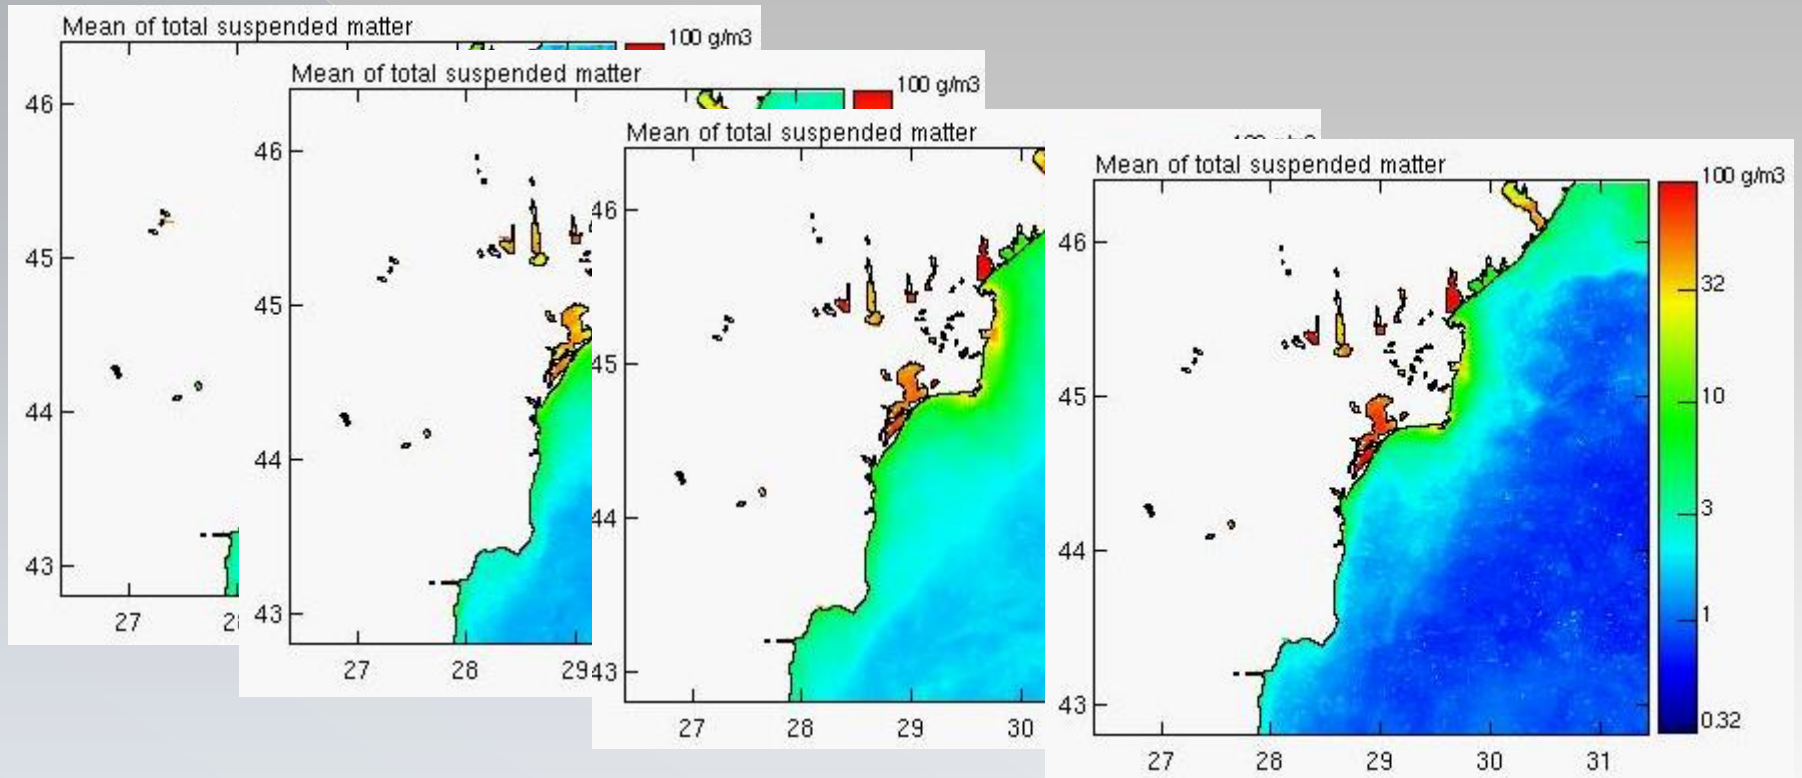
Mean of total suspended matter
100 g/m3
46
45
44
43
27
2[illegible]

Mean of total suspended matter
100 g/m3
46
45
44
43
27
28
29

Mean of total suspended matter
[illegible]
46
45
44
43
27
28
29
30

Mean of total suspended matter
100 g/m3
32
10
3
1
0.32
46
45
44
43
27
28
29
30
31